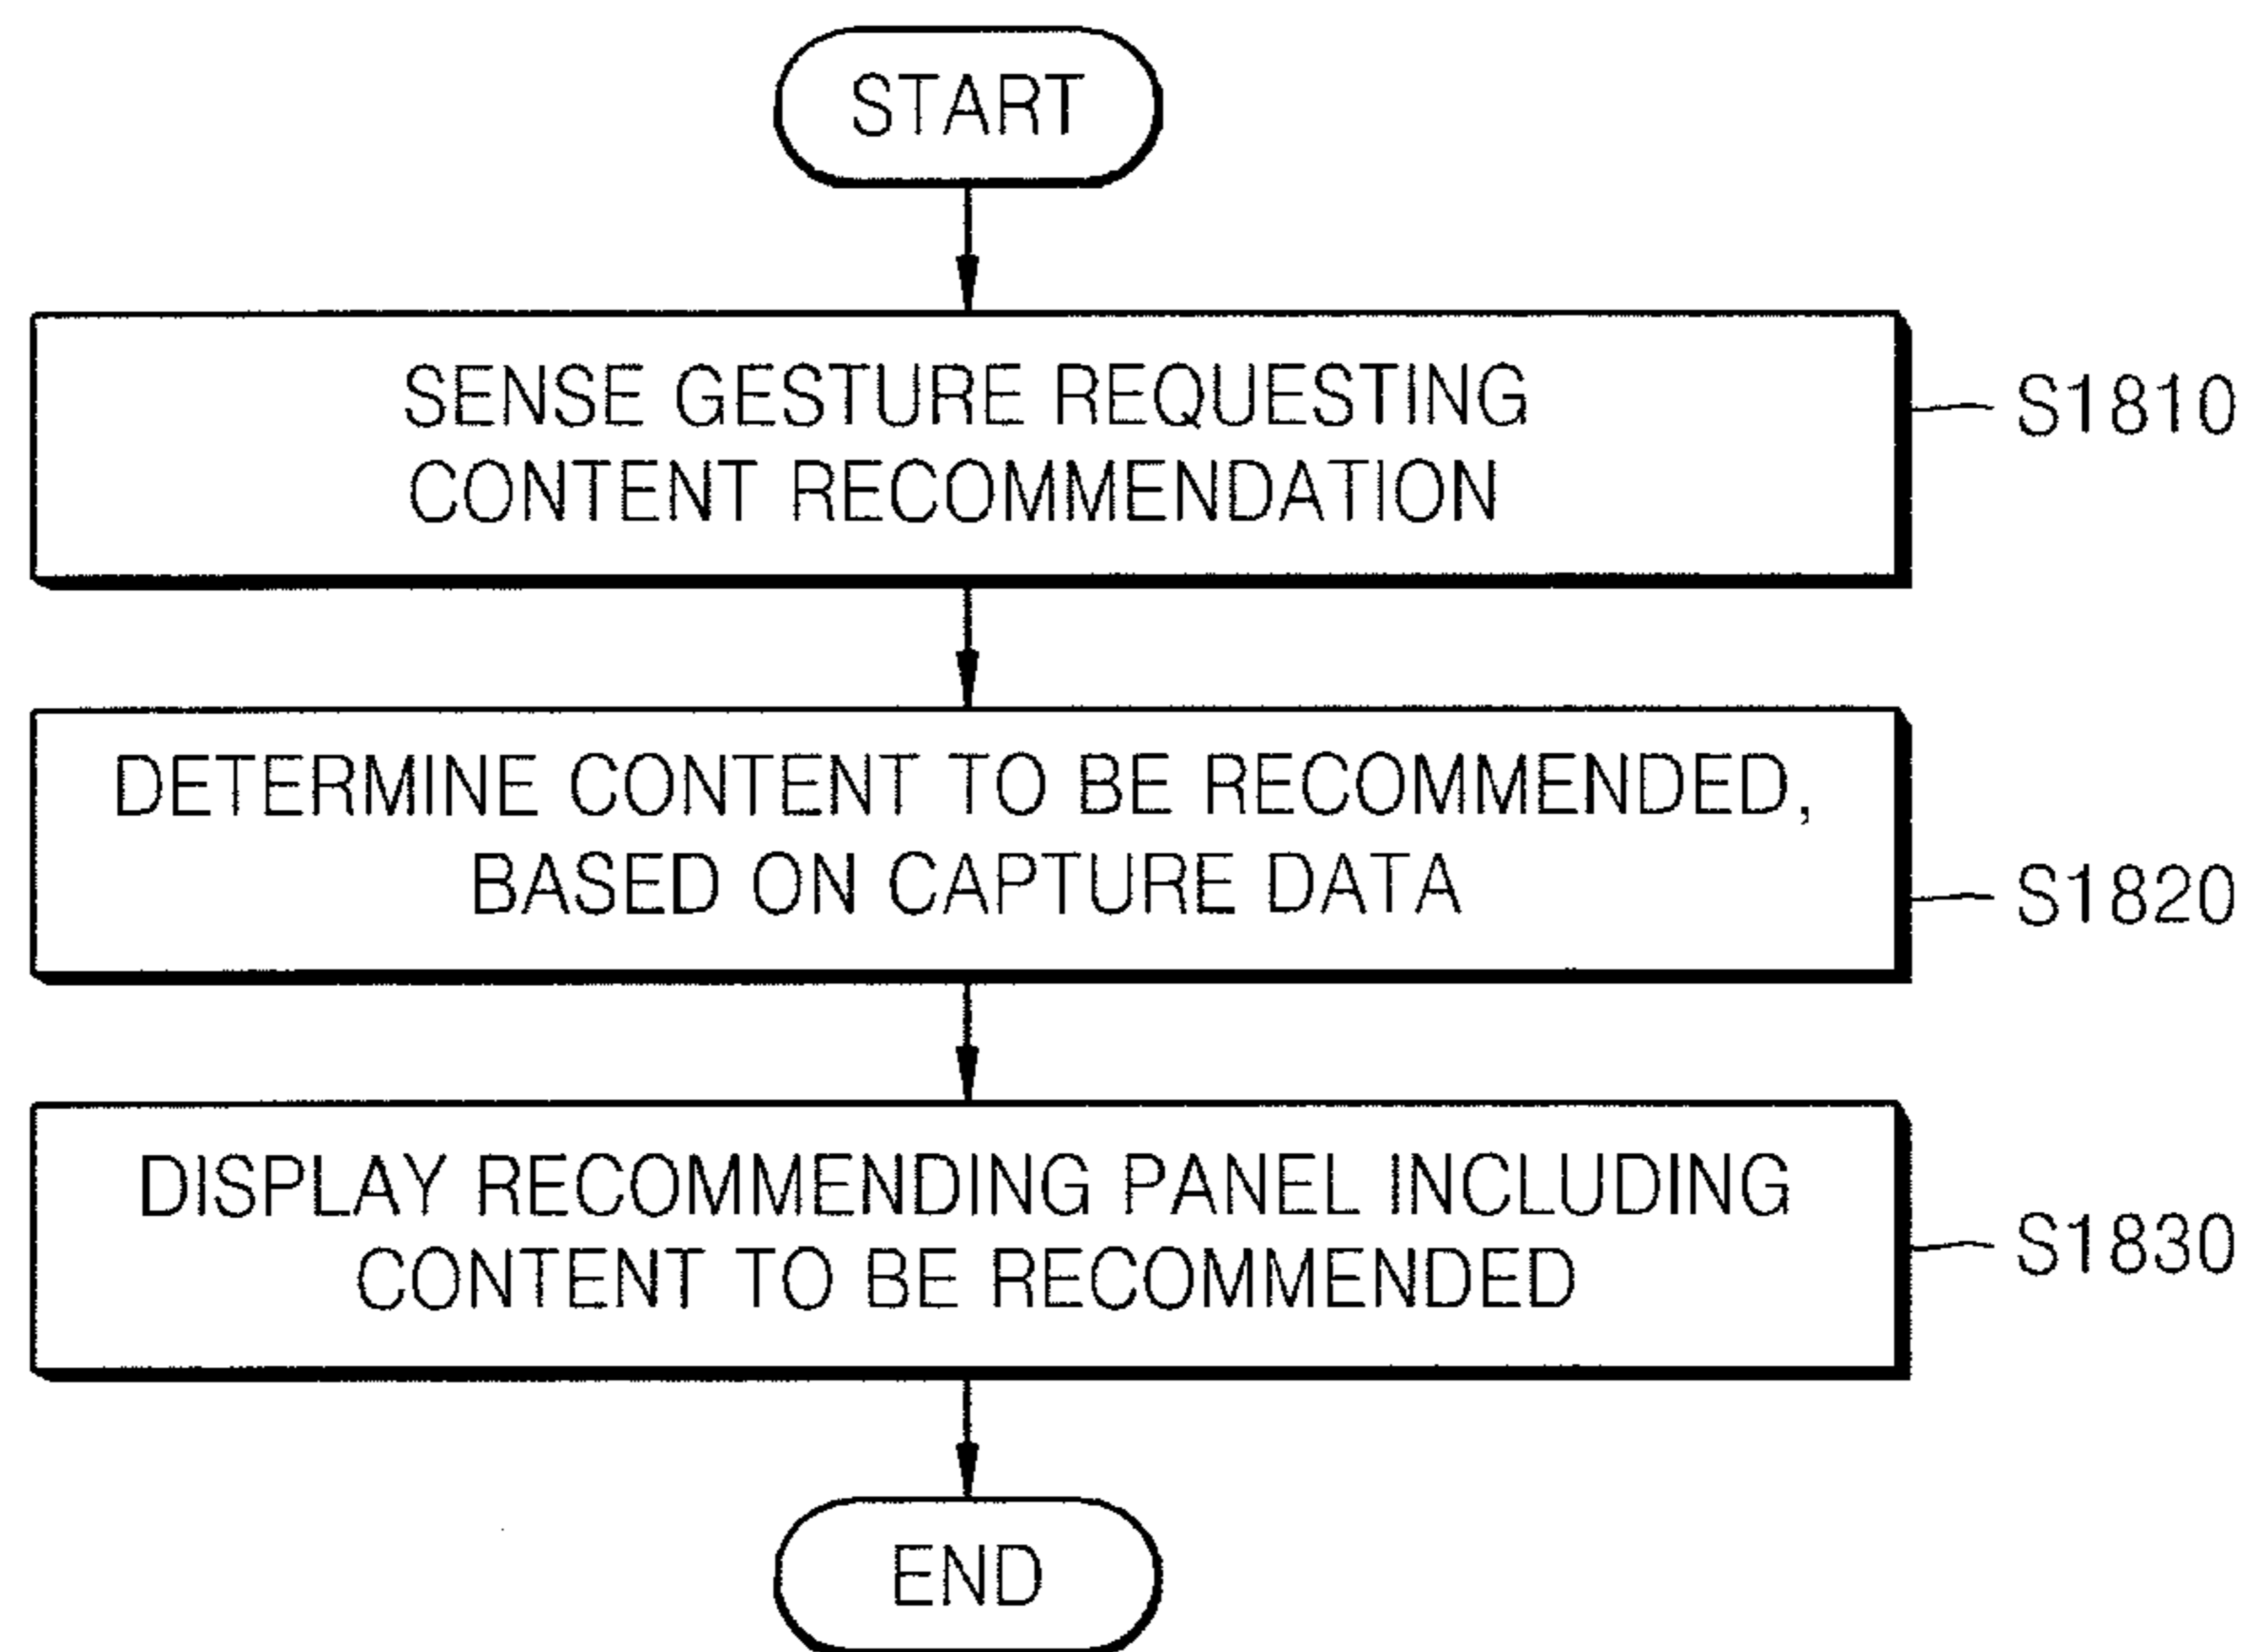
START

SENSE GESTURE REQUESTING CONTENT RECOMMENDATION

S1810

DETERMINE CONTENT TO BE RECOMMENDED, BASED ON CAPTURE DATA

S1820

DISPLAY RECOMMENDING PANEL INCLUDING CONTENT TO BE RECOMMENDED

S1830

END